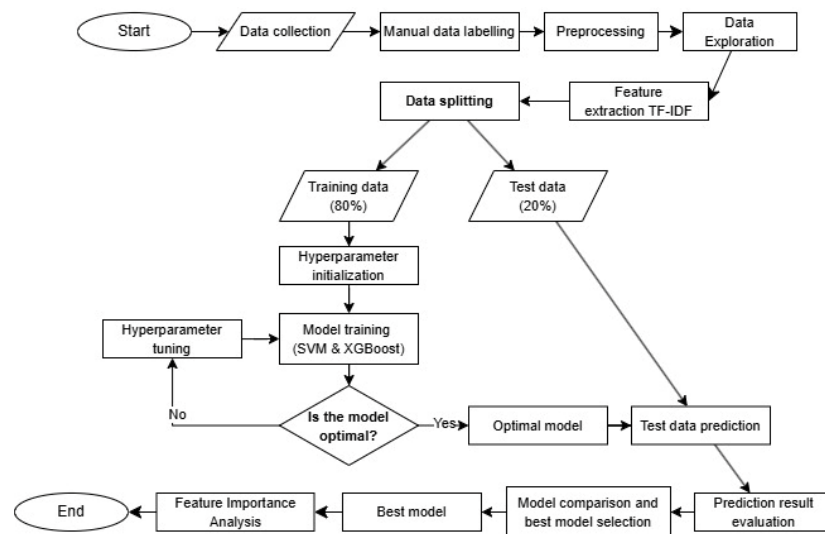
Start

Data collection

Manual data labelling

Preprocessing

Data Exploration

Feature extraction TF-IDF

Data splitting

Training data (80%)

Test data (20%)

Hyperparameter initialization

Hyperparameter tuning

Model training (SVM & XGBoost)

No

Is the model optimal?

Yes

Optimal model

Test data prediction

Prediction result evaluation

Model comparison and best model selection

Best model

Feature Importance Analysis

End